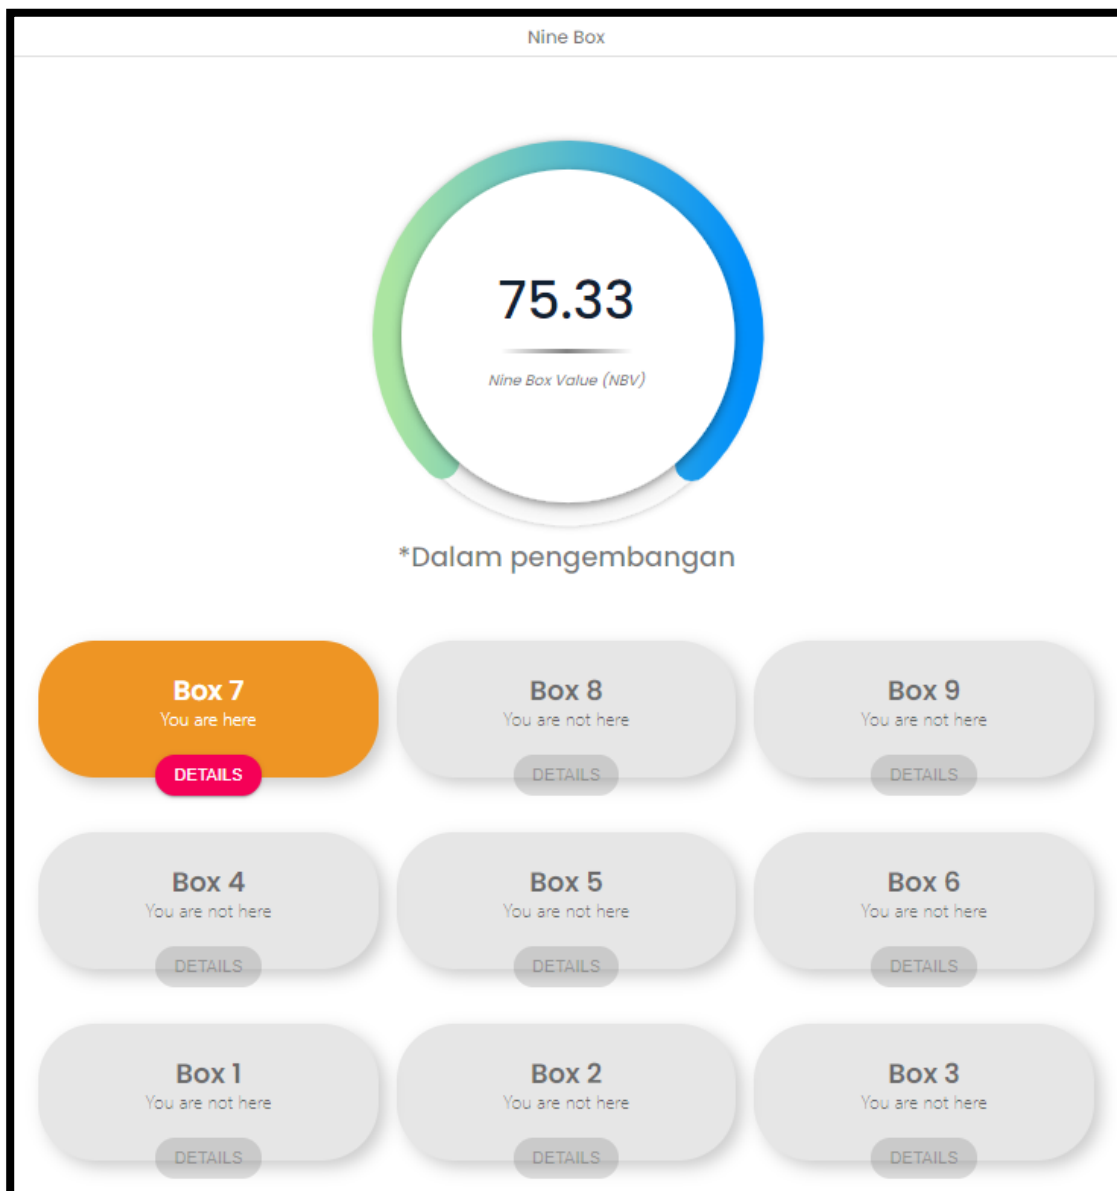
Nine Box

75.33

Nine Box Value (NBV)

*Dalam pengembangan

Box 7
You are here
DETAILS

Box 8
You are not here
DETAILS

Box 9
You are not here
DETAILS

Box 4
You are not here
DETAILS

Box 5
You are not here
DETAILS

Box 6
You are not here
DETAILS

Box 1
You are not here
DETAILS

Box 2
You are not here
DETAILS

Box 3
You are not here
DETAILS